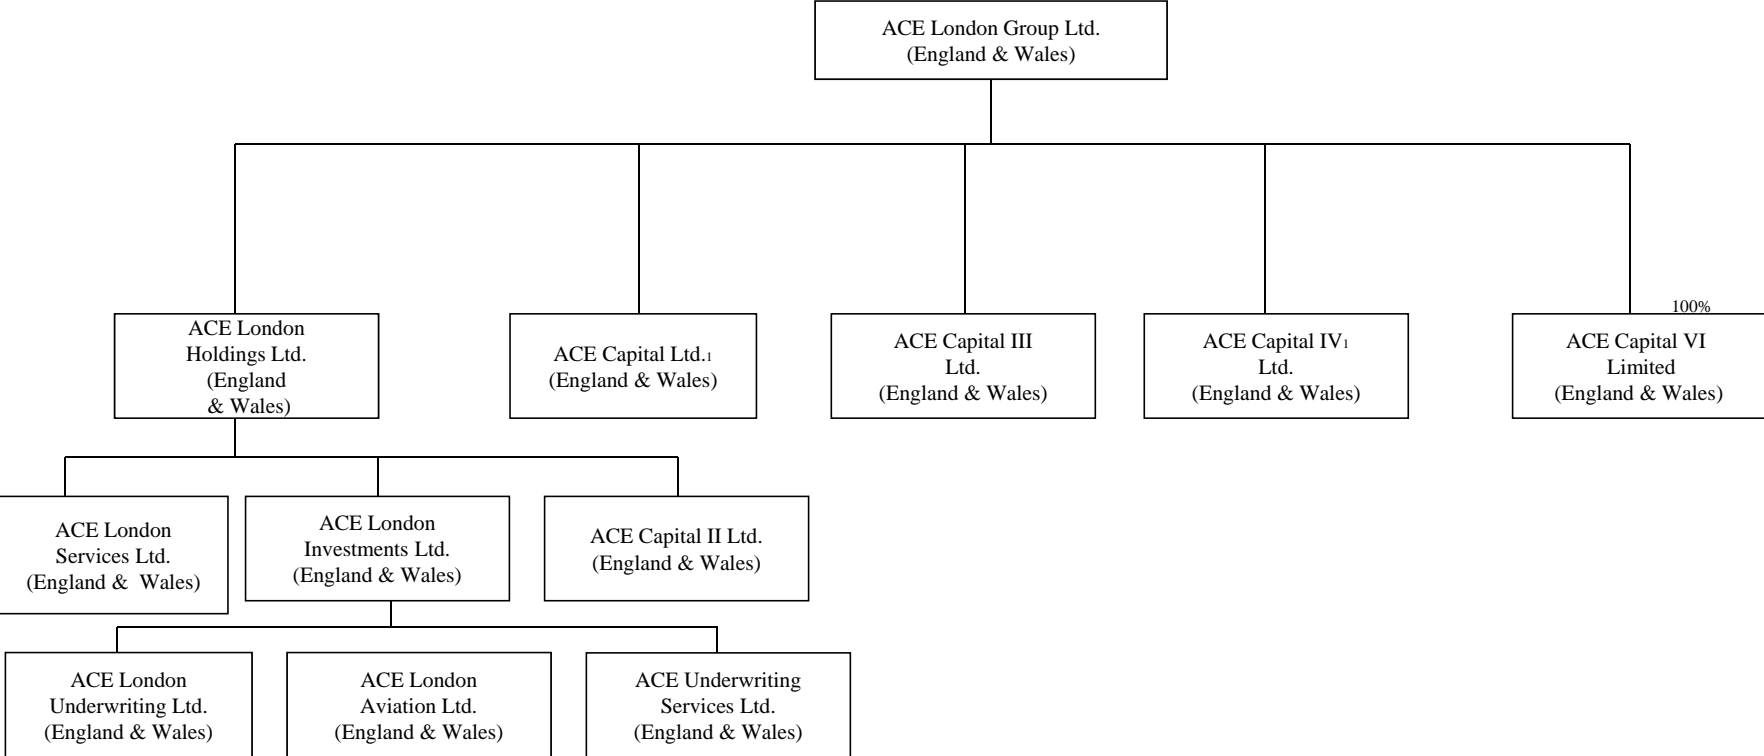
ACE London Group Ltd.
(England & Wales)

ACE London Holdings Ltd.
(England & Wales)

ACE Capital Ltd.$_1$
(England & Wales)

ACE Capital III Ltd.
(England & Wales)

ACE Capital IV$_1$ Ltd.
(England & Wales)

100%

ACE Capital VI Limited
(England & Wales)

ACE London Services Ltd.
(England & Wales)

ACE London Investments Ltd.
(England & Wales)

ACE Capital II Ltd.
(England & Wales)

ACE London Underwriting Ltd.
(England & Wales)

ACE London Aviation Ltd.
(England & Wales)

ACE Underwriting Services Ltd.
(England & Wales)